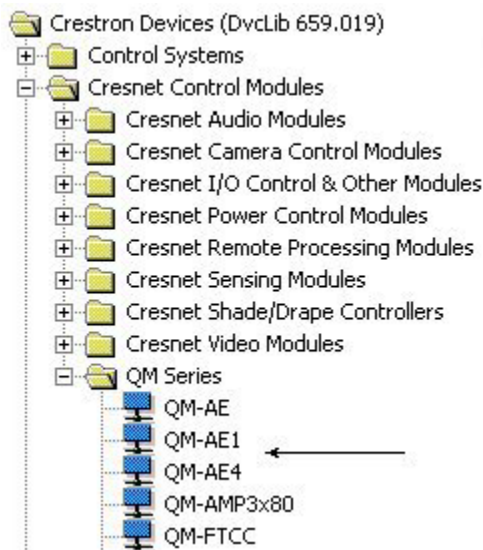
Crestron Devices (DvcLib 659.019)
Control Systems
Cresnet Control Modules
Cresnet Audio Modules
Cresnet Camera Control Modules
Cresnet I/O Control & Other Modules
Cresnet Power Control Modules
Cresnet Remote Processing Modules
Cresnet Sensing Modules
Cresnet Shade/Drape Controllers
Cresnet Video Modules
QM Series
QM-AE
QM-AE1
QM-AE4
QM-AMP3x80
QM-FTCC